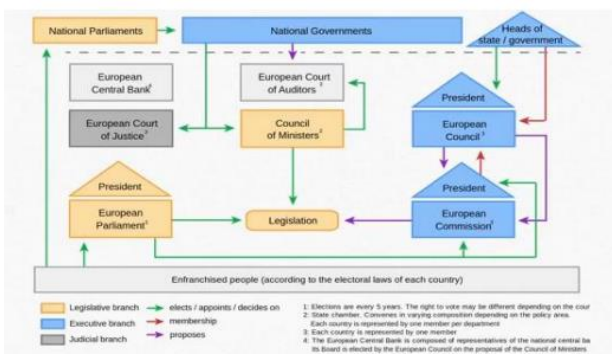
National Parliaments

National Governments

Heads of state / government

European Central Bank$^4$

European Court of Auditors$^3$

President

European Council$^3$

European Court of Justice$^3$

Council of Ministers$^2$

President

President

European Parliament$^1$

Legislation

European Commission$^3$

Enfranchised people (according to the electoral laws of each country)

Legislative branch

Executive branch

Judicial branch

elects / appoints / decides on

membership

proposes

1: Elections are every 5 years. The right to vote may be different depending on the cour
2: State chamber. Convenes in varying composition depending on the policy area. Each country is represented by one member per department
3: Each country is represented by one member
4: The European Central Bank is composed of representatives of the national central ba its Board is elected by the European Council on the proposal of the Council of Ministers